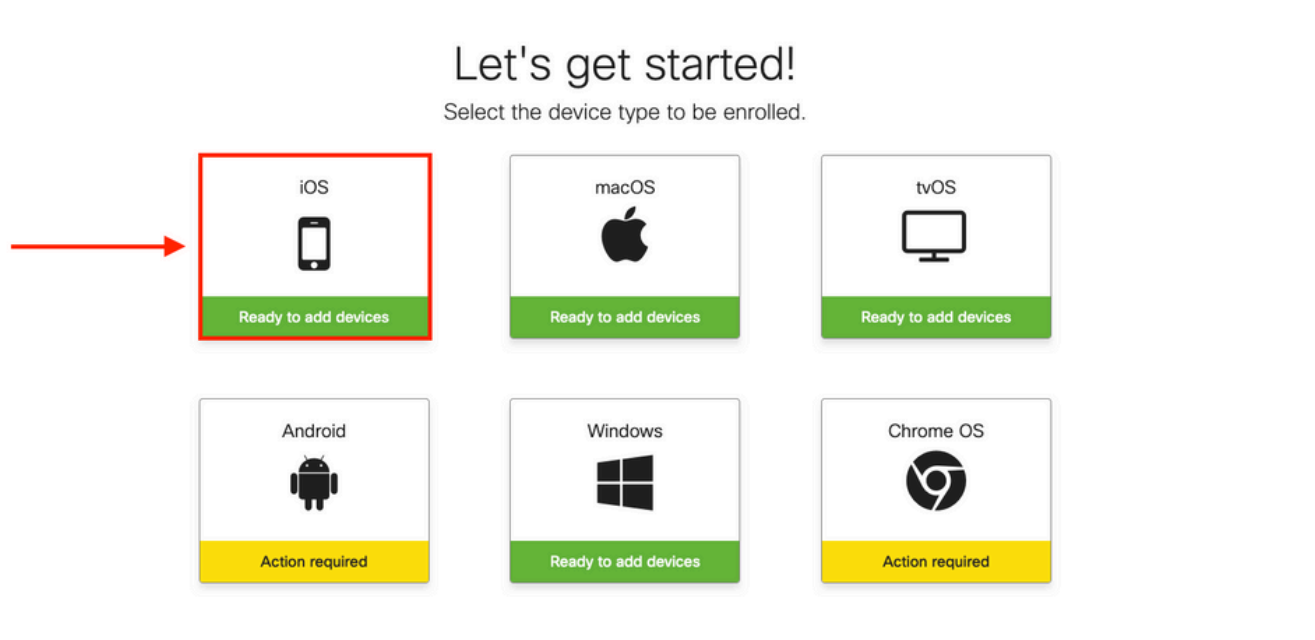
Let's get started!

Select the device type to be enrolled.

iOS

Ready to add devices

macOS

Ready to add devices

tvOS

Ready to add devices

Android

Action required

Windows

Ready to add devices

Chrome OS

Action required